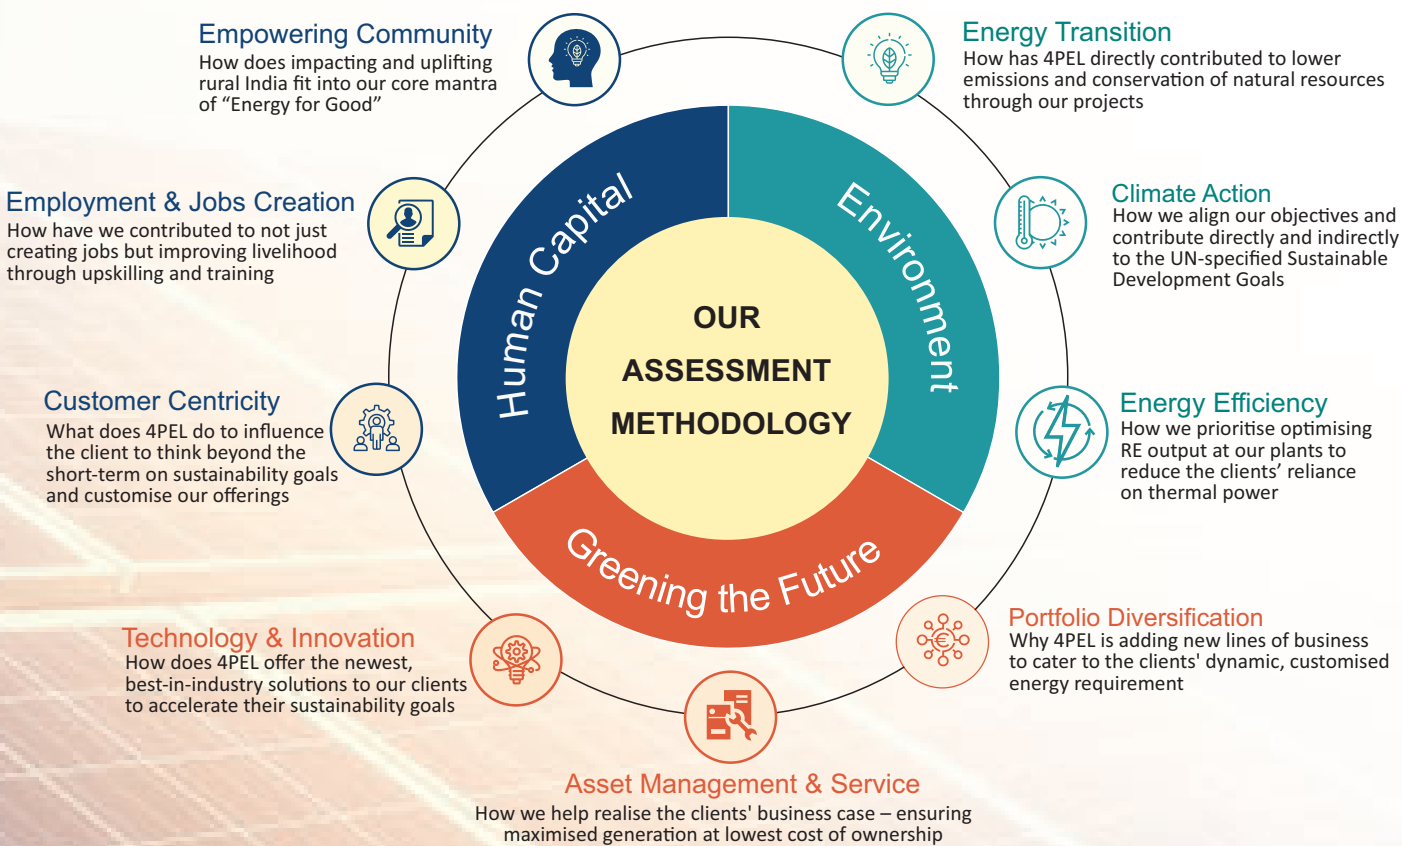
Empowering Community
How does impacting and uplifting rural India fit into our core mantra of “Energy for Good”

Energy Transition
How has 4PEL directly contributed to lower emissions and conservation of natural resources through our projects

Employment & Jobs Creation
How have we contributed to not just creating jobs but improving livelihood through upskilling and training

Climate Action
How we align our objectives and contribute directly and indirectly to the UN-specified Sustainable Development Goals

Human Capital

Environment

OUR ASSESSMENT METHODOLOGY

Customer Centricity
What does 4PEL do to influence the client to think beyond the short-term on sustainability goals and customise our offerings

Energy Efficiency
How we prioritise optimising RE output at our plants to reduce the clients’ reliance on thermal power

Greening the Future

Technology & Innovation
How does 4PEL offer the newest, best-in-industry solutions to our clients to accelerate their sustainability goals

Portfolio Diversification
Why 4PEL is adding new lines of business to cater to the clients' dynamic, customised energy requirement

Asset Management & Service
How we help realise the clients' business case – ensuring maximised generation at lowest cost of ownership